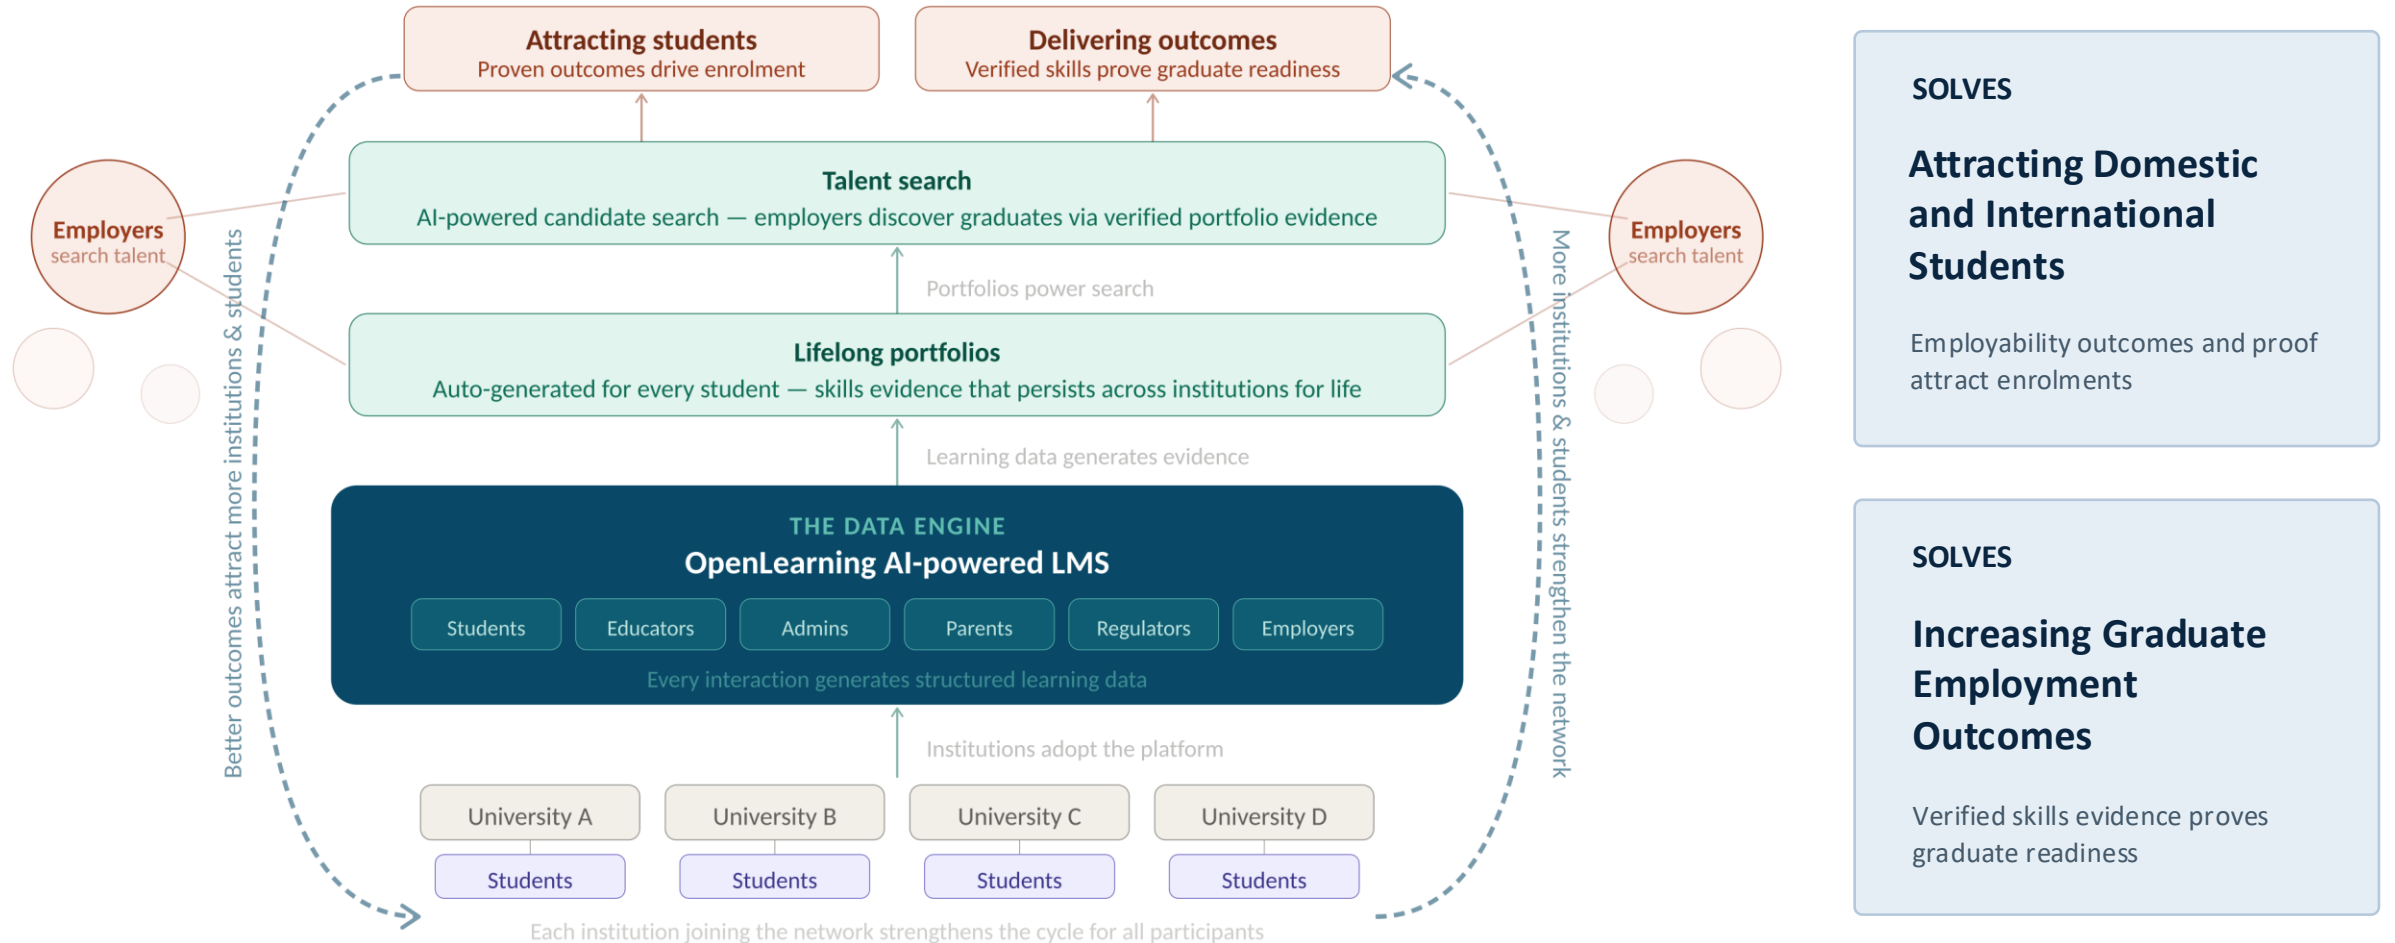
Attracting students
Proven outcomes drive enrolment

Delivering outcomes
Verified skills prove graduate readiness

Employers
search talent

Talent search
AI-powered candidate search — employers discover graduates via verified portfolio evidence

Employers
search talent

Portfolios power search

Lifelong portfolios
Auto-generated for every student — skills evidence that persists across institutions for life

Learning data generates evidence

Better outcomes attract more institutions & students

More institutions & students strengthen the network

THE DATA ENGINE
OpenLearning AI-powered LMS

| Students | Educators | Admins | Parents | Regulators | Employers |
|---|---|---|---|---|---|

Every interaction generates structured learning data

Institutions adopt the platform

University A
Students

University B
Students

University C
Students

University D
Students

Each institution joining the network strengthens the cycle for all participants

SOLVES
Attracting Domestic and International Students
Employability outcomes and proof attract enrolments

SOLVES
Increasing Graduate Employment Outcomes
Verified skills evidence proves graduate readiness